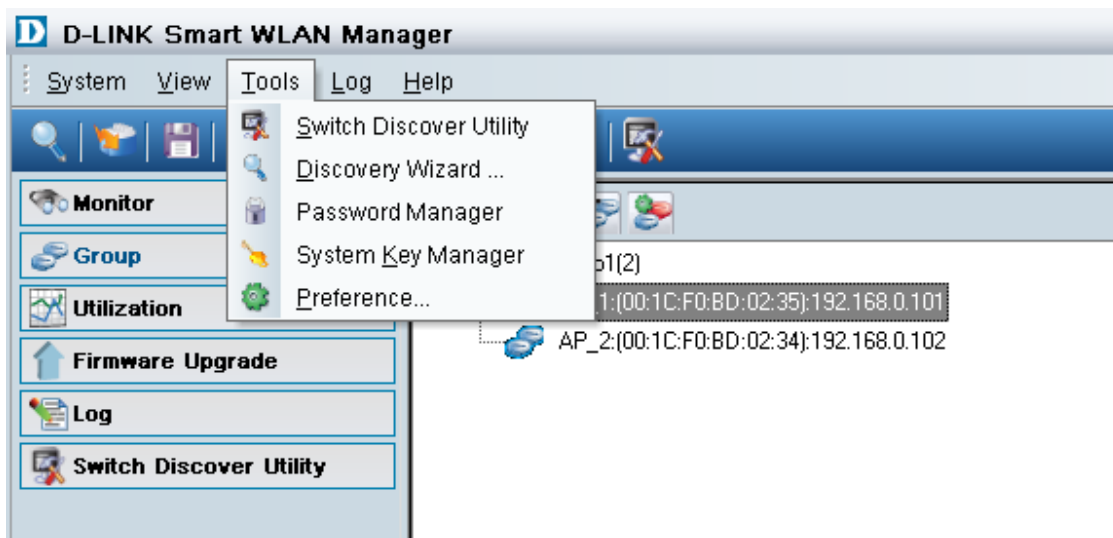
D D-LINK Smart WLAN Manager

System View Tools Log Help

Switch Discover Utility
Discovery Wizard ...
Password Manager
System Key Manager
Preference...

Monitor
Group
Utilization
Firmware Upgrade
Log
Switch Discover Utility

p1(2)
1:(00:1C:F0:BD:02:35):192.168.0.101
AP_2:(00:1C:F0:BD:02:34):192.168.0.102